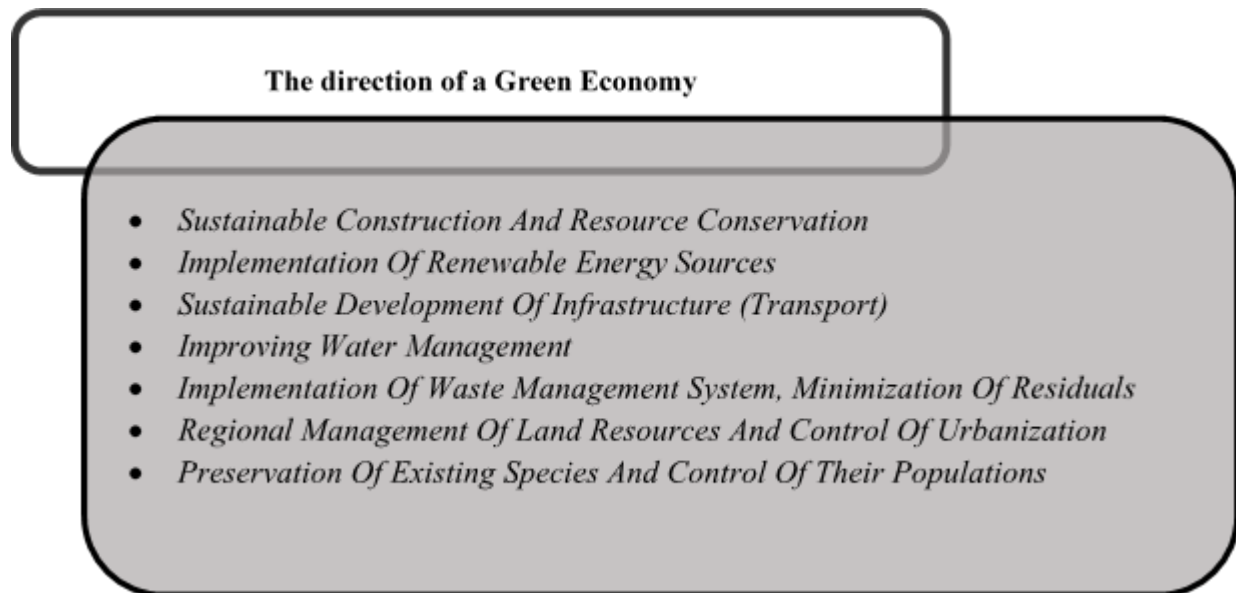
The direction of a Green Economy

- Sustainable Construction And Resource Conservation
- Implementation Of Renewable Energy Sources
- Sustainable Development Of Infrastructure (Transport)
- Improving Water Management
- Implementation Of Waste Management System, Minimization Of Residuals
- Regional Management Of Land Resources And Control Of Urbanization
- Preservation Of Existing Species And Control Of Their Populations